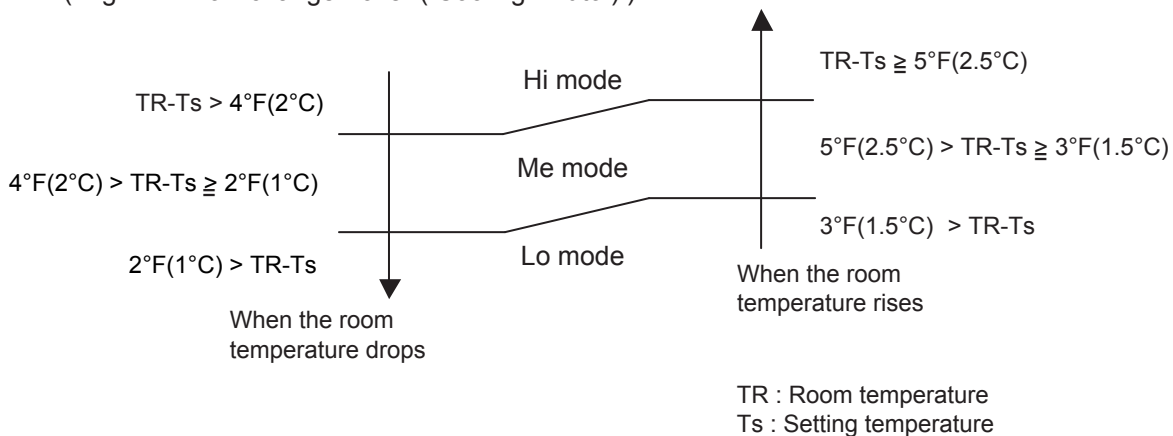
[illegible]

TR-Ts > 4°F(2°C)

4°F(2°C) > TR-Ts ≧ 2°F(1°C)

2°F(1°C) > TR-Ts

When the room temperature drops

Hi mode

Me mode

Lo mode

TR-Ts ≧ 5°F(2.5°C)

5°F(2.5°C) > TR-Ts ≧ 3°F(1.5°C)

3°F(1.5°C) > TR-Ts

When the room temperature rises

TR : Room temperature
Ts : Setting temperature